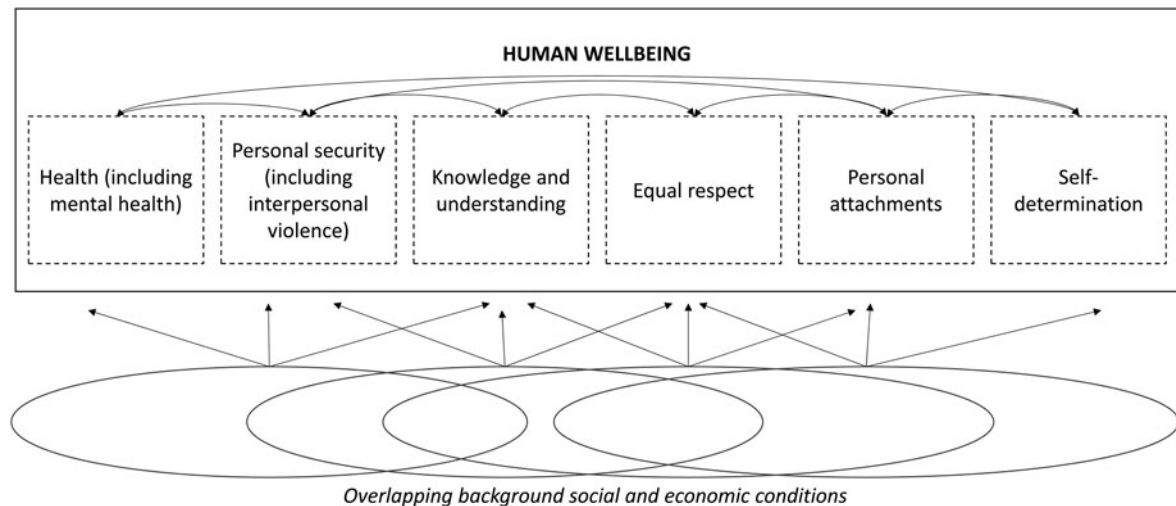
HUMAN WELLBEING

Health (including mental health)

Personal security (including interpersonal violence)

Knowledge and understanding

Equal respect

Personal attachments

Self-determination

Overlapping background social and economic conditions